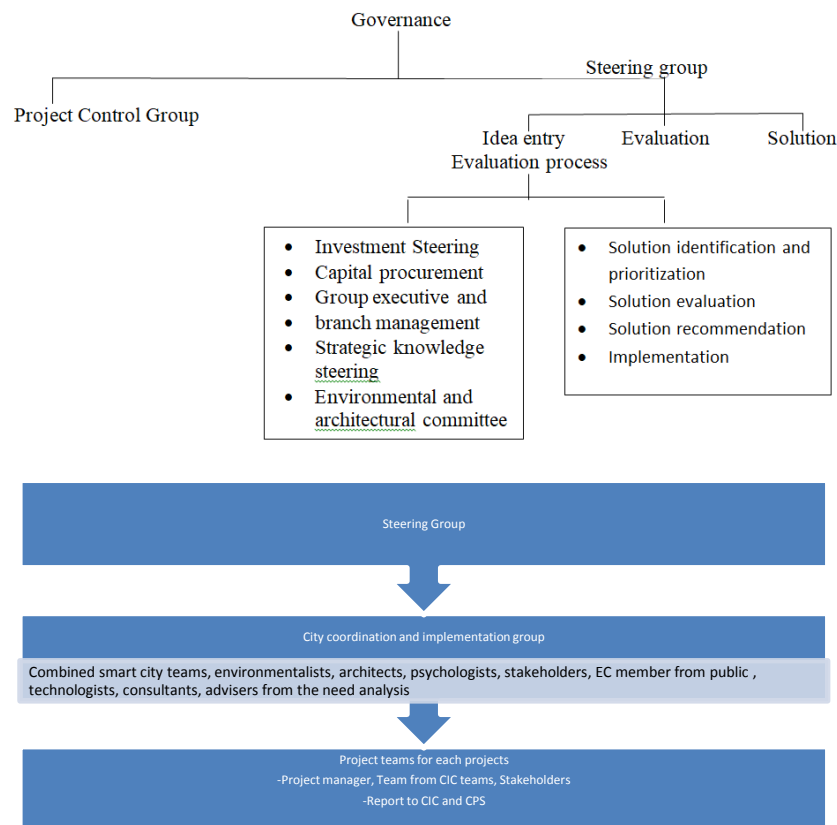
Governance

Steering group

Project Control Group

Idea entry

Evaluation

Solution

Evaluation process

- Investment Steering
- Capital procurement
- Group executive and
- branch management
- Strategic knowledge steering
- Environmental and architectural committee

- Solution identification and prioritization
- Solution evaluation
- Solution recommendation
- Implementation

Steering Group

City coordination and implementation group

Combined smart city teams, environmentalists, architects, psychologists, stakeholders, EC member from public , technologists, consultants, advisers from the need analysis

Project teams for each projects
-Project manager, Team from CIC teams, Stakeholders
-Report to CIC and CPS